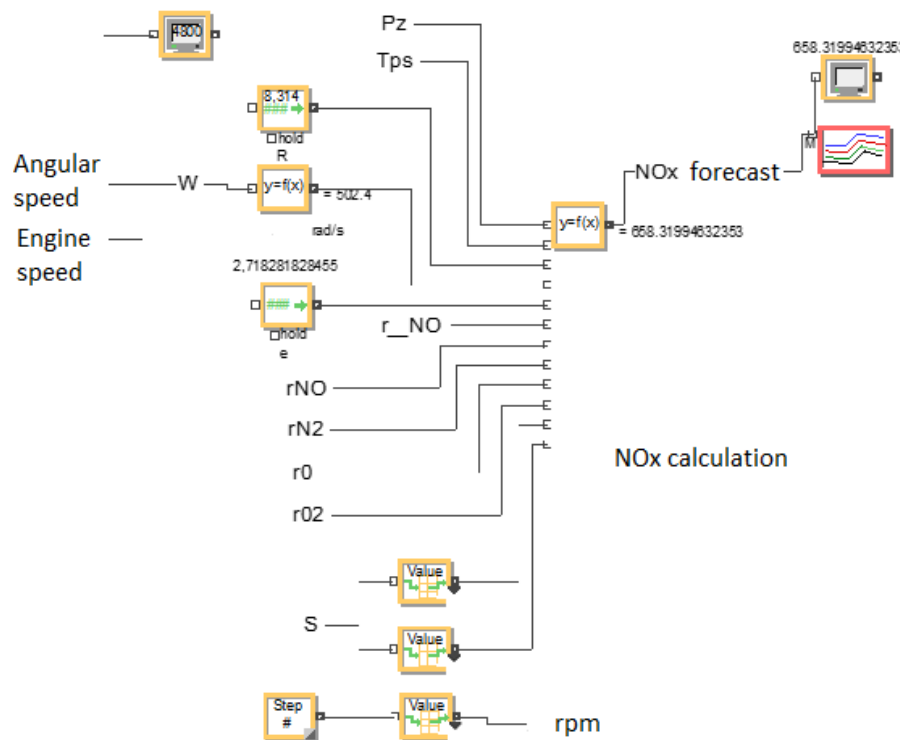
4800

Pz

Tps

658.31994632353

8.314
hold
R

Angular speed

W

y=f(x)

= 502.4

rad/s

Engine speed

NOx forecast

M

y=f(x)

= 658.31994632353

2,718281828455

hold
e

r__NO

rNO

rN2

r0

r02

NOx calculation

Value

S

Value

Step
#

Value

rpm